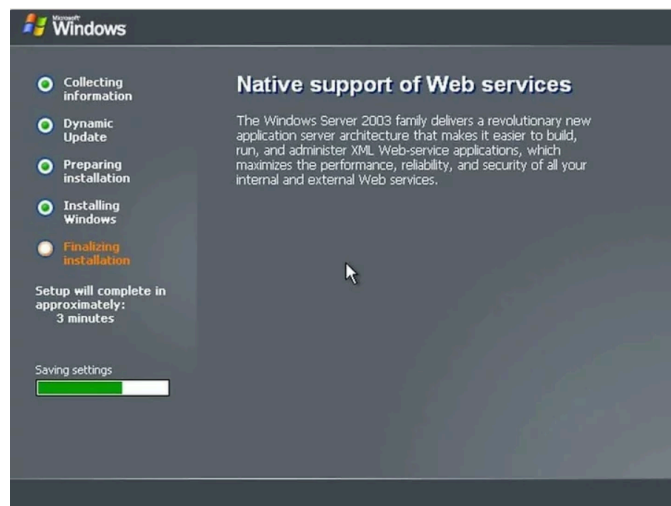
Microsoft Windows

Collecting information

Dynamic Update

Preparing installation

Installing Windows

Finalizing installation

Setup will complete in approximately: 3 minutes

Saving settings

Native support of Web services

The Windows Server 2003 family delivers a revolutionary new application server architecture that makes it easier to build, run, and administer XML Web-service applications, which maximizes the performance, reliability, and security of all your internal and external Web services.